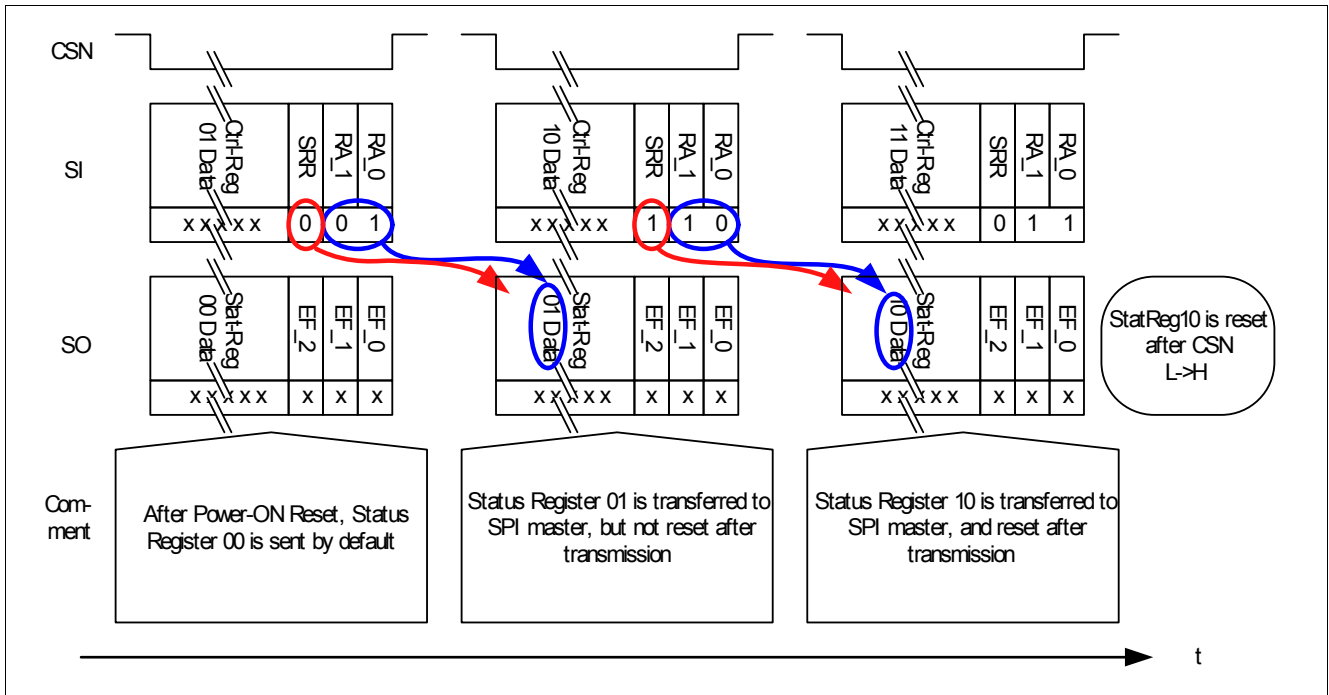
CSN

SI

SO

Com-ment

Ctrl-Reg 01 Data | SRR | RA_1 | RA_0
x x x x x | 0 | 0 | 1

Stat-Reg 00 Data | EF_2 | EF_1 | EF_0
x x x x x | x | x | x

After Power-ON Reset, Status Register 00 is sent by default

Ctrl-Reg 10 Data | SRR | RA_1 | RA_0
x x x x x | 1 | 1 | 0

Stat-Reg 01 Data | EF_2 | EF_1 | EF_0
x x x x x | x | x | x

Status Register 01 is transferred to SPI master, but not reset after transmission

Ctrl-Reg 11 Data | SRR | RA_1 | RA_0
x x x x x | 0 | 1 | 1

Stat-Reg 10 Data | EF_2 | EF_1 | EF_0
x x x x x | x | x | x

Status Register 10 is transferred to SPI master, and reset after transmission

StatReg10 is reset after CSN L->H

t